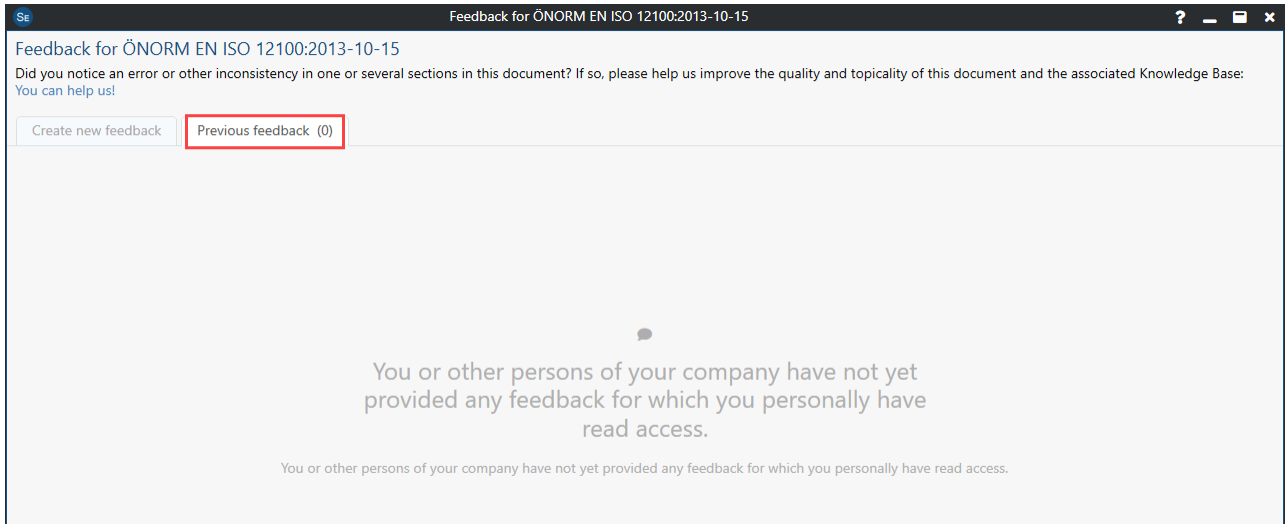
SE

Feedback for ÖNORM EN ISO 12100:2013-10-15

?

Feedback for ÖNORM EN ISO 12100:2013-10-15

Did you notice an error or other inconsistency in one or several sections in this document? If so, please help us improve the quality and topicality of this document and the associated Knowledge Base: You can help us!

Create new feedback

Previous feedback (0)

You or other persons of your company have not yet provided any feedback for which you personally have read access.

You or other persons of your company have not yet provided any feedback for which you personally have read access.